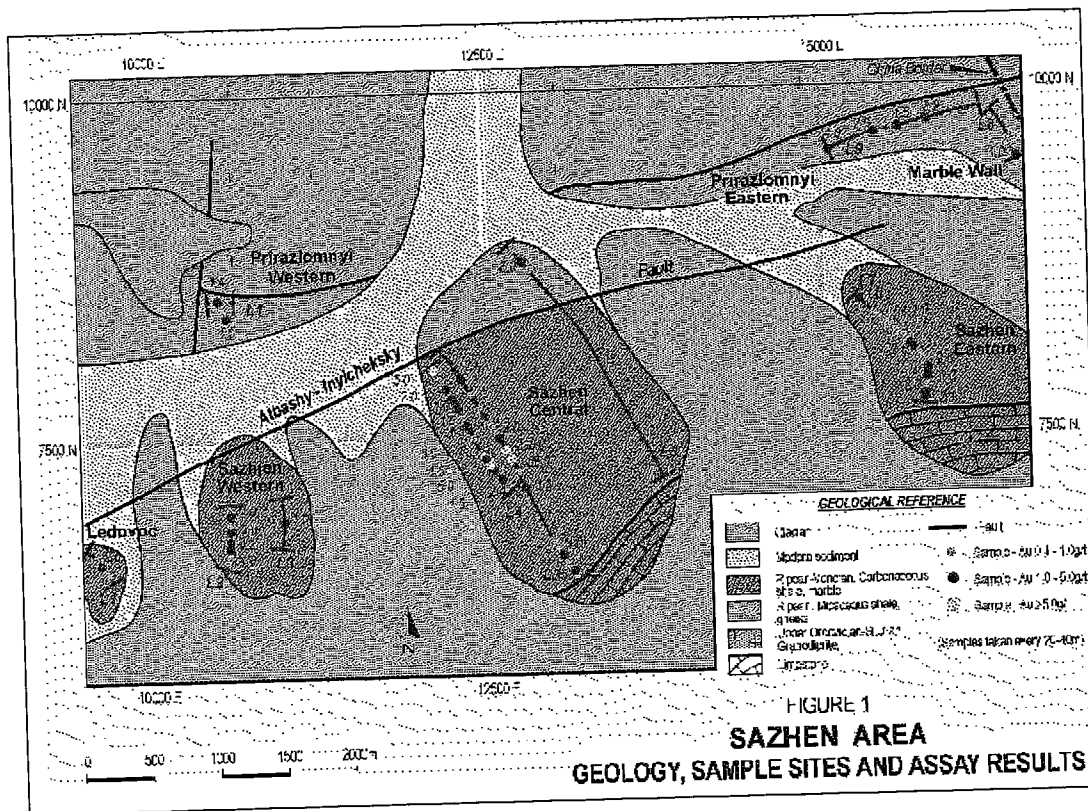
10000 E
12500 E
15000 E
10000 N
10000 N
7500 N
7500 N
Prirazlomnyi Western
Prirazlomnyi Eastern
Marble Wall
Fault
Atbashy - Inylchseksy
Sazhen Central
Sazhen Eastern
Sazhen Western
Ledovyi
N
10000 E
12500 E
GEOLOGICAL REFERENCE
Glacier
Modern sediment
R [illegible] Carbonaceous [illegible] marble
R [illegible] shale, gneiss
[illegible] Granodiorite
Limestone
Fault
Sample - Au 0.1 - 1.0g/t
Sample - Au 1.0 - 5.0g/t
Sample - Au ≥ 5.0g/t
(Samples taken every 75-100')
FIGURE 1
SAZHEN AREA
GEOLOGY, SAMPLE SITES AND ASSAY RESULTS
0 500 1000 1500 2000 m